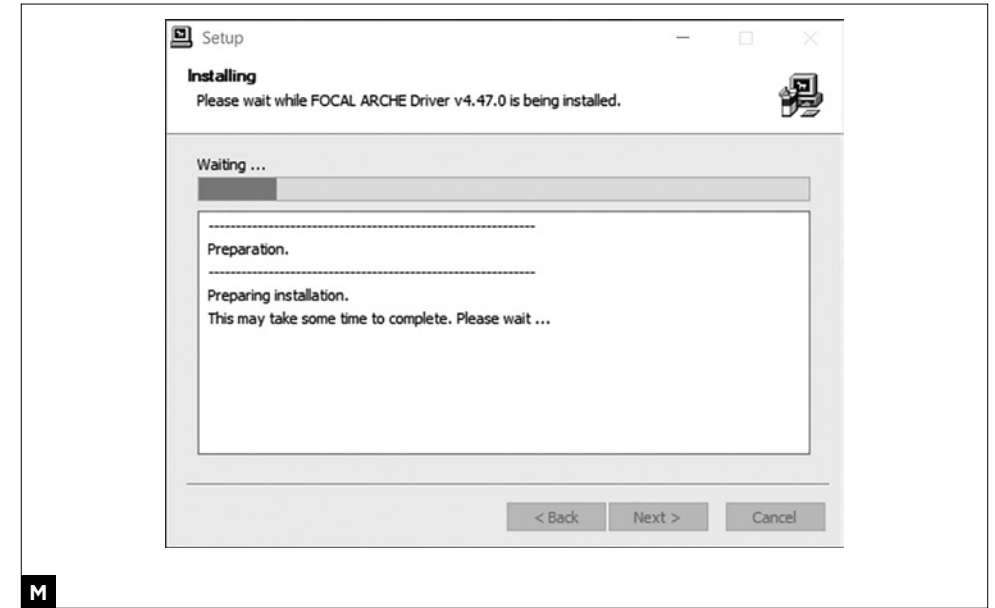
Setup

Installing
Please wait while FOCAL ARCHE Driver v4.47.0 is being installed.

Waiting ...

------------------------------------------------------------
Preparation.
------------------------------------------------------------
Preparing installation.
This may take some time to complete. Please wait ...

< Back  Next >  Cancel

M